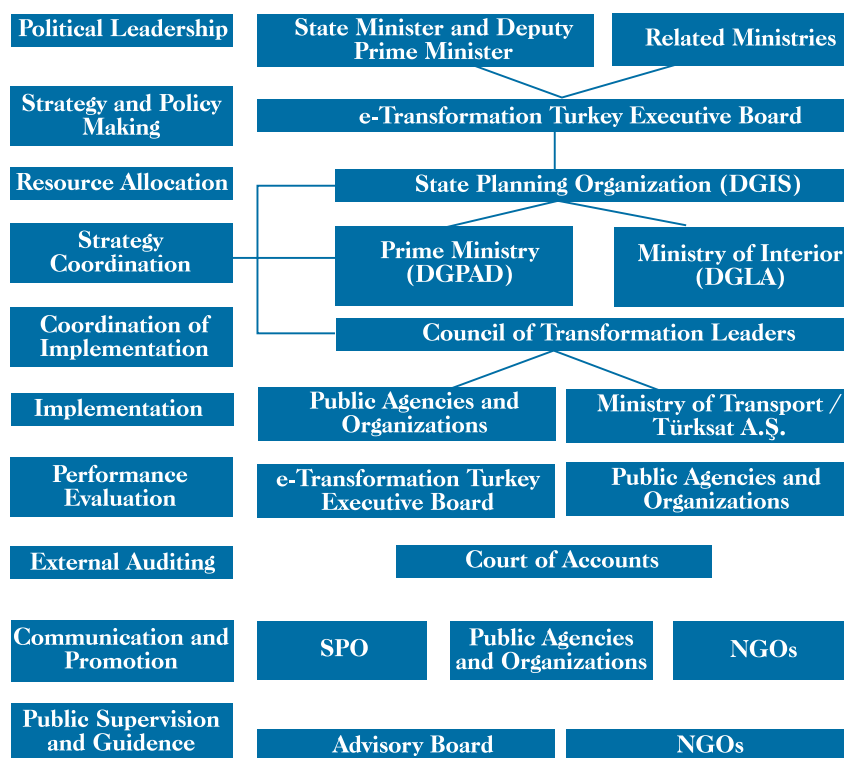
Political Leadership

State Minister and Deputy Prime Minister

Related Ministries

Strategy and Policy Making

e-Transformation Turkey Executive Board

Resource Allocation

State Planning Organization (DGIS)

Strategy Coordination

Prime Ministry (DGPAD)

Ministry of Interior (DGLA)

Coordination of Implementation

Council of Transformation Leaders

Implementation

Public Agencies and Organizations

Ministry of Transport / Türksat A.Ş.

Performance Evaluation

e-Transformation Turkey Executive Board

Public Agencies and Organizations

External Auditing

Court of Accounts

Communication and Promotion

SPO

Public Agencies and Organizations

NGOs

Public Supervision and Guidence

Advisory Board

NGOs